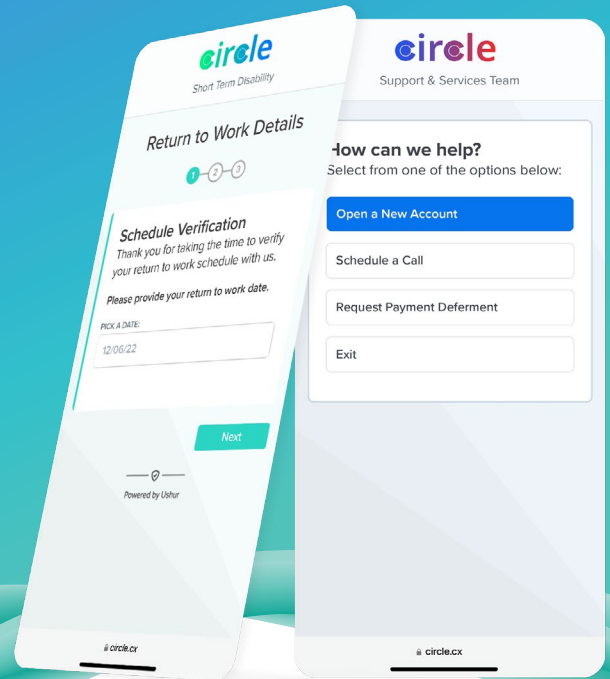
circle
Short Term Disability

Return to Work Details

1 2 3

Schedule Verification
Thank you for taking the time to verify your return to work schedule with us.

Please provide your return to work date.

PICK A DATE:
12/06/22

Next

Powered by Ushur

circle.cx

circle
Support & Services Team

How can we help?
Select from one of the options below:

Open a New Account

Schedule a Call

Request Payment Deferment

Exit

circle.cx